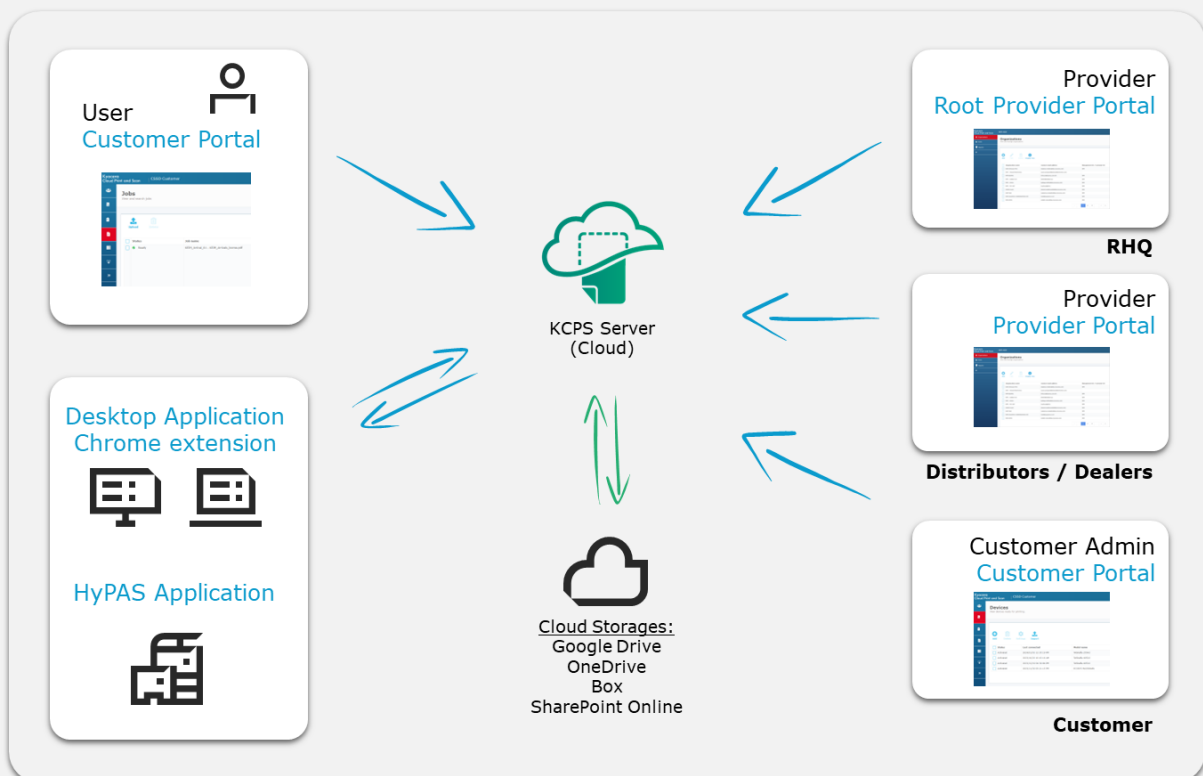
User
Customer Portal

Kyocera
Cloud Print and Scan

Jobs

Desktop Application
Chrome extension

HyPAS Application

KCPS Server
(Cloud)

Cloud Storages:
Google Drive
OneDrive
Box
SharePoint Online

Provider
Root Provider Portal

Organizations

RHQ

Provider
Provider Portal

Organizations

Distributors / Dealers

Customer Admin
Customer Portal

Devices

Customer